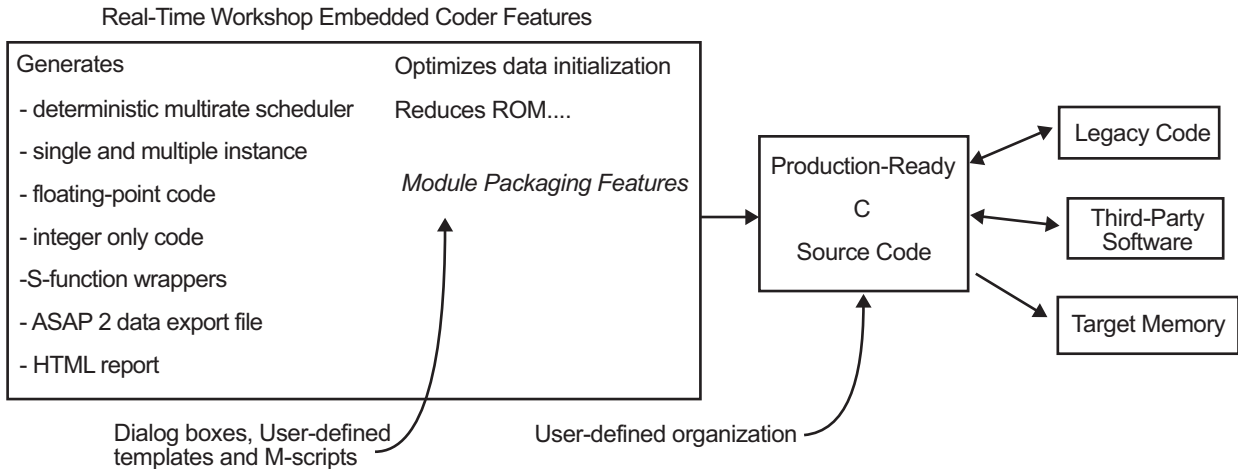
Real-Time Workshop Embedded Coder Features

Generates

- deterministic multirate scheduler

- single and multiple instance

- floating-point code

- integer only code

-S-function wrappers

- ASAP 2 data export file

- HTML report

Optimizes data initialization

Reduces ROM....

*Module Packaging Features*

Production-Ready

C

Source Code

Legacy Code

Third-Party Software

Target Memory

Dialog boxes, User-defined templates and M-scripts

User-defined organization